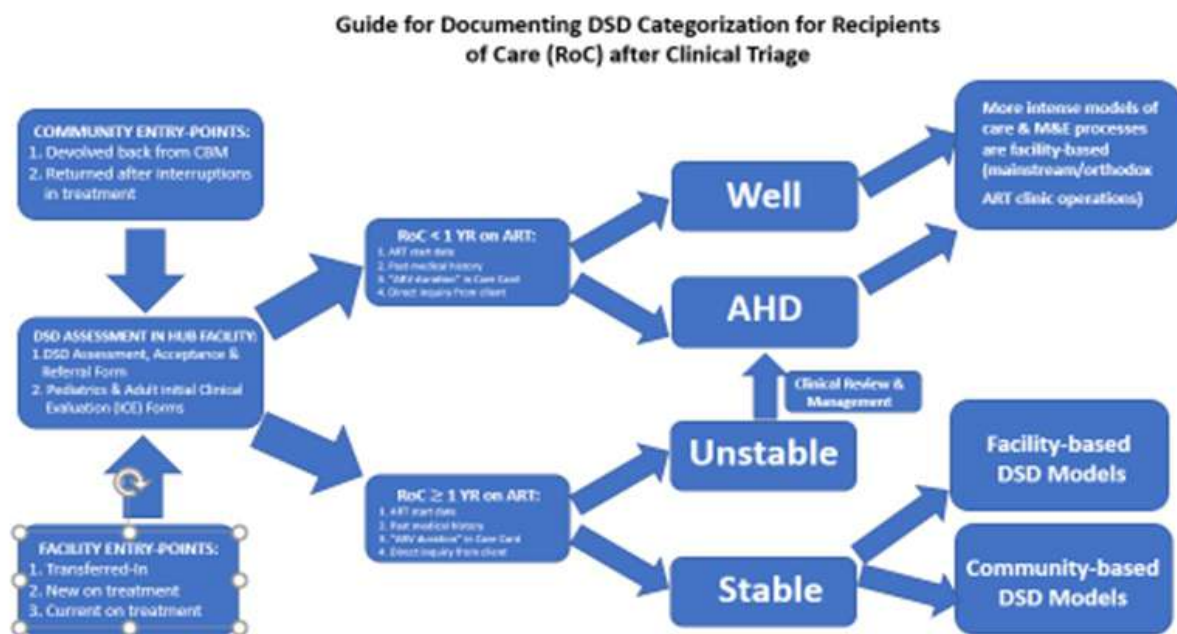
Guide for Documenting DSD Categorization for Recipients of Care (RoC) after Clinical Triage

COMMUNITY ENTRY-POINTS:
1. Devolved back from CBM
2. Returned after interruptions in treatment

DSD ASSESSMENT IN HUB FACILITY:
1. DSD Assessment, Acceptance & Referral Form
2. Pediatrics & Adult Initial Clinical Evaluation (ICE) Forms

FACILITY ENTRY-POINTS:
1. Transferred-In
2. New on treatment
3. Current on treatment

RoC < 1 YR on ART:
1. ART start date
2. Past medical history
3. "ARV duration" in Care Card
4. Direct inquiry from client

RoC $\geq$ 1 YR on ART:
1. ART start date
2. Past medical history
3. "ARV duration" in Care Card
4. Direct inquiry from client

Well

AHD

Clinical Review & Management

Unstable

Stable

More intense models of care & M&E processes are facility-based (mainstream/orthodox ART clinic operations)

Facility-based DSD Models

Community-based DSD Models